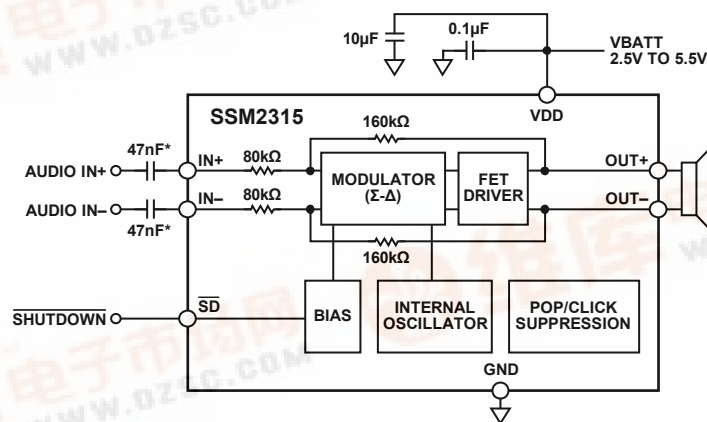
10µF
0.1µF
VBATT
2.5V TO 5.5V
VDD
SSM2315
160kΩ
47nF*
AUDIO IN+
IN+
80kΩ
MODULATOR
(Σ-Δ)
FET
DRIVER
OUT+
AUDIO IN–
IN–
80kΩ
OUT–
47nF*
160kΩ
$\overline{\text{SHUTDOWN}}$
$\overline{\text{SD}}$
BIAS
INTERNAL
OSCILLATOR
POP/CLICK
SUPPRESSION
GND
www.dzsc.com